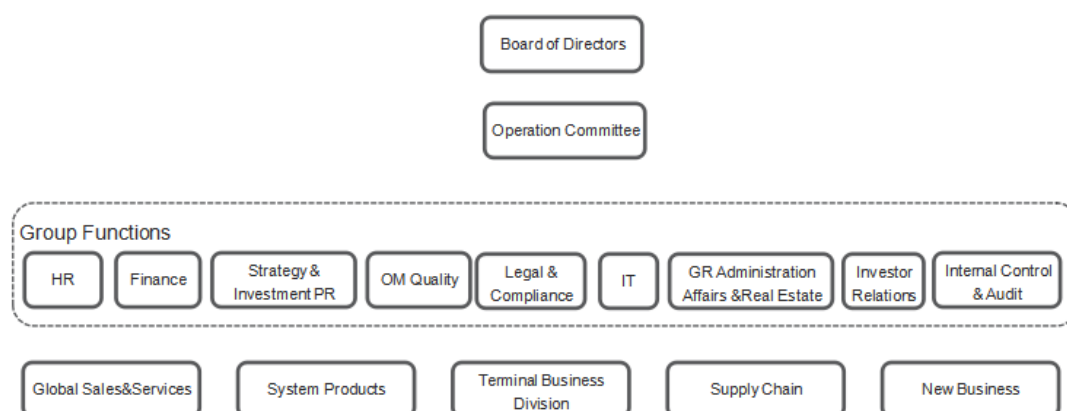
Board of Directors

Operation Committee

Group Functions

HR

Finance

Strategy & Investment PR

OM Quality

Legal & Compliance

IT

GR Administration Affairs &Real Estate

Investor Relations

Internal Control & Audit

Global Sales&Services

System Products

Terminal Business Division

Supply Chain

New Business